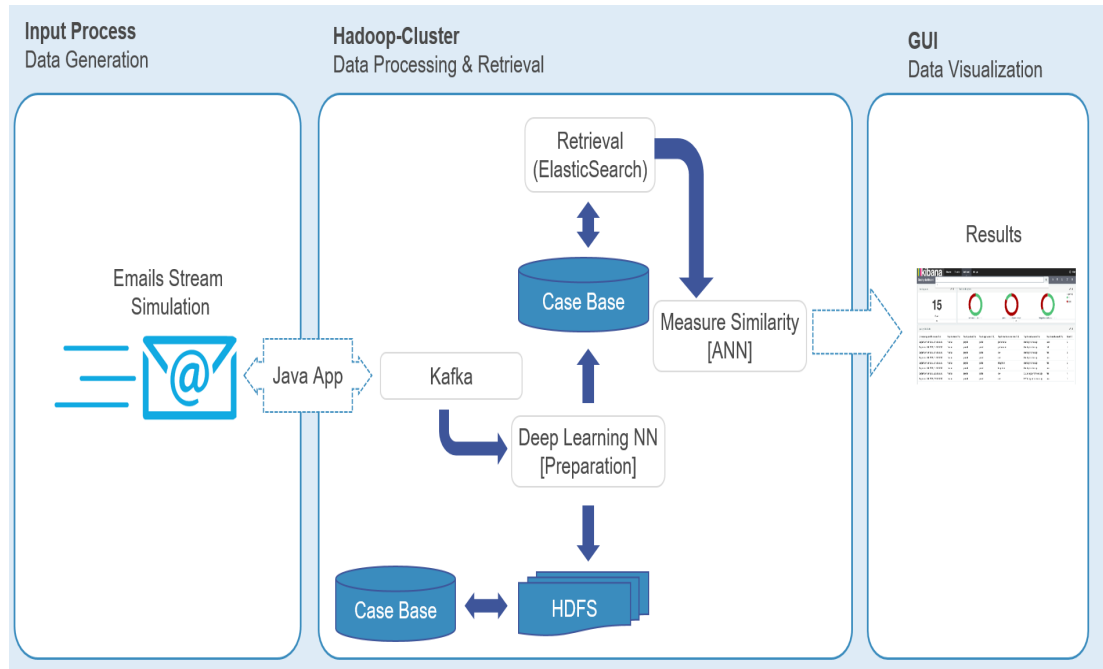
Input Process
Data Generation

Hadoop-Cluster
Data Processing & Retrieval

GUI
Data Visualization

Emails Stream Simulation

@

Java App

Kafka

Retrieval (ElasticSearch)

Case Base

Measure Similarity [ANN]

Deep Learning NN [Preparation]

Case Base

HDFS

Results

kibana

15